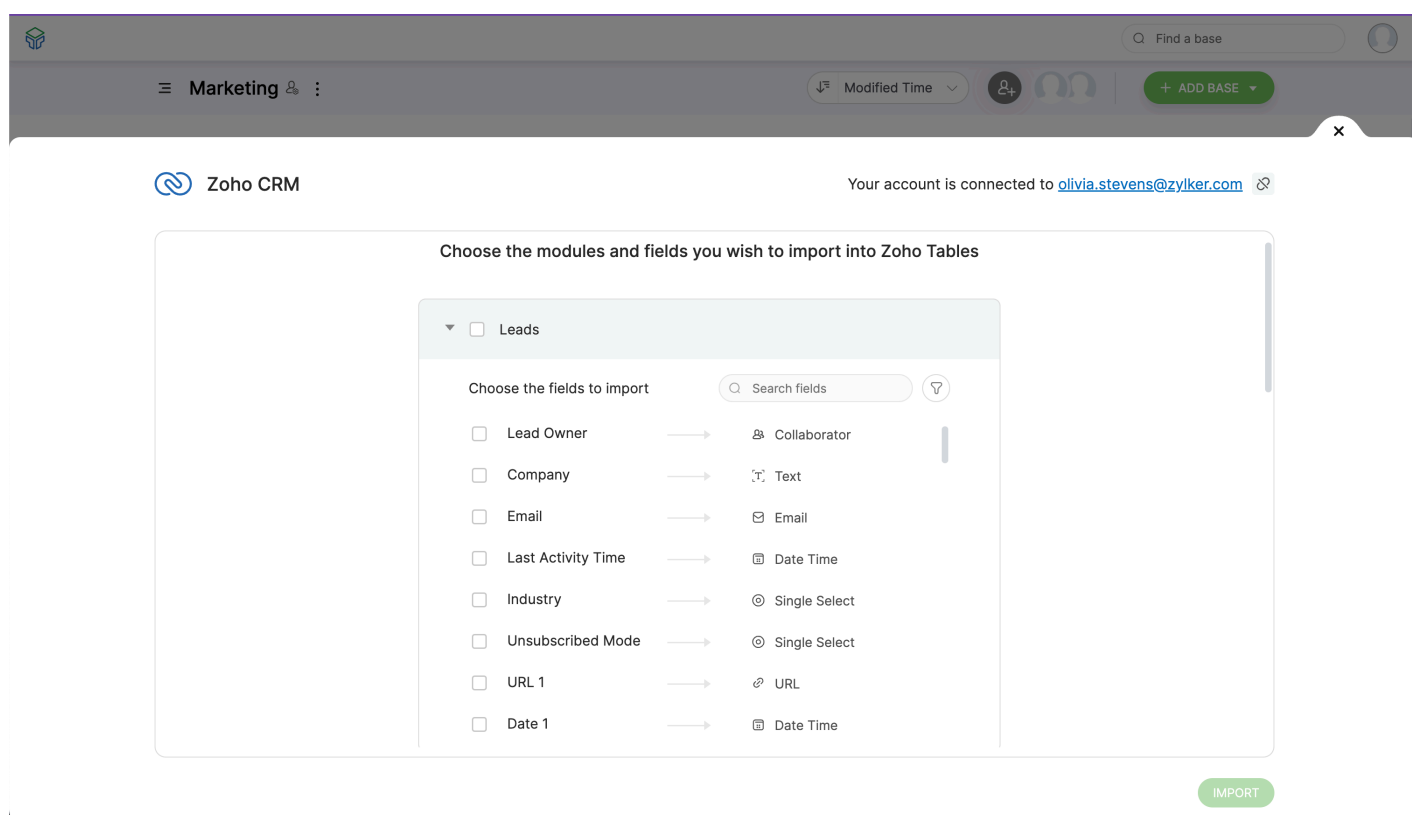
Find a base

Marketing

Modified Time

+ ADD BASE

Zoho CRM

Your account is connected to olivia.stevens@zylker.com

Choose the modules and fields you wish to import into Zoho Tables

Leads

Choose the fields to import

Search fields

Lead Owner → Collaborator
Company → Text
Email → Email
Last Activity Time → Date Time
Industry → Single Select
Unsubscribed Mode → Single Select
URL 1 → URL
Date 1 → Date Time

IMPORT